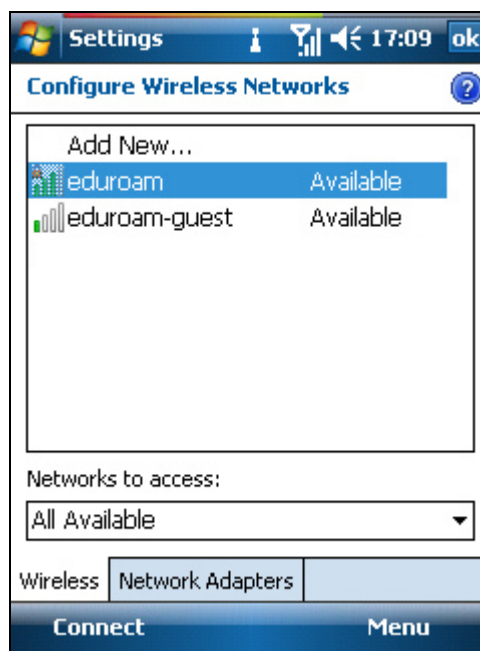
Settings 17:09 ok

Configure Wireless Networks

Add New...

| | |
|---|---|
| eduroam | Available |
| eduroam-guest | Available |

Networks to access:

All Available

Wireless | Network Adapters

Connect

Menu